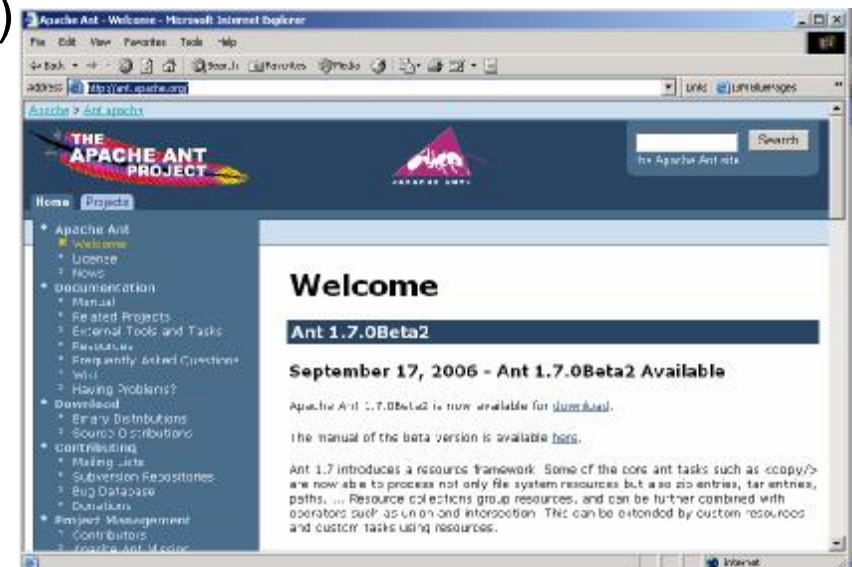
Apache Ant - Welcome - Microsoft Internet Explorer

File Edit View Favorites Tools Help

Back Search Favorites Media

Address http://ant.apache.org/

Links LumaMessages

Apache > Ant apache

THE APACHE ANT PROJECT

APACHE ANT

Search

the Apache Ant site

Home Projects

Apache Ant
Welcome
License
News
Documentation
Manual
Related Projects
External Tools and Tasks
Resources
Frequently Asked Questions
Wiki
Having Problems?
Download
Binary Distributions
Source Distributions
Contributing
Mailing Lists
Subversion Repositories
Bug Database
Donations
Project Management
Contributors
Apache Ant Mission

Welcome

Ant 1.7.0Beta2

September 17, 2006 - Ant 1.7.0Beta2 Available

Apache Ant 1.7.0Beta2 is now available for download.

The manual of the beta version is available here.

Ant 1.7 introduces a resource framework. Some of the core ant tasks such as <copy/> are now able to process not only file system resources but also zip entries, tar entries, paths, ... Resource collections group resources, and can be further combined with operators such as union and intersection. This can be extended by custom resources and custom tasks using resources.

Internet